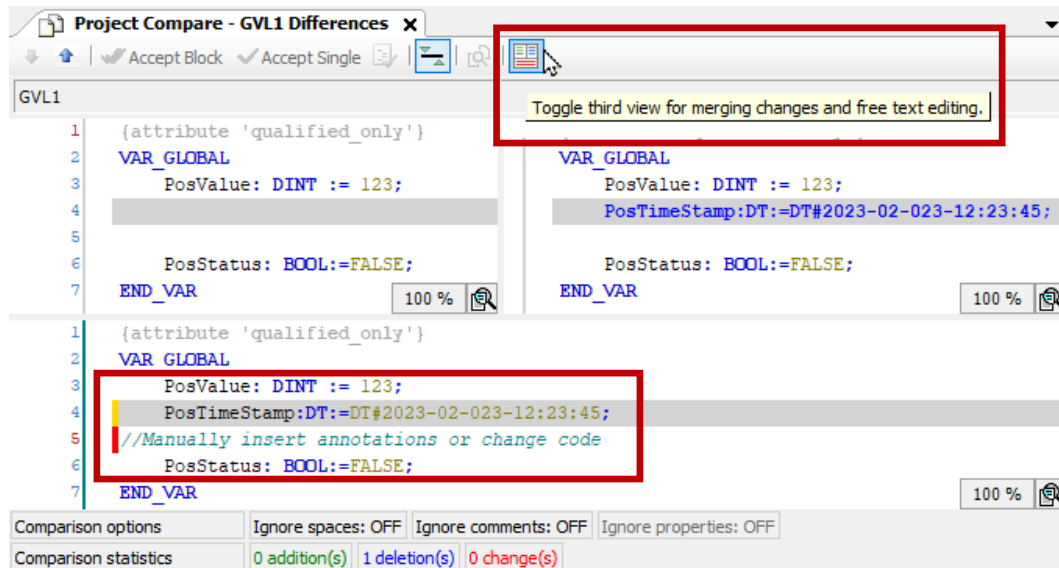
Project Compare - GVL1 Differences ×

Accept Block Accept Single

GVL1

Toggle third view for merging changes and free text editing.

1 {attribute 'qualified_only'}
2 VAR_GLOBAL
3 PosValue: DINT := 123;
4
5
6 PosStatus: BOOL:=FALSE;
7 END_VAR

100 %

VAR_GLOBAL
PosValue: DINT := 123;
PosTimeStamp:DT:=DT#2023-02-023-12:23:45;

PosStatus: BOOL:=FALSE;
END_VAR

100 %

1 {attribute 'qualified_only'}
2 VAR_GLOBAL
3 PosValue: DINT := 123;
4 PosTimeStamp:DT:=DT#2023-02-023-12:23:45;
5 //Manually insert annotations or change code
6 PosStatus: BOOL:=FALSE;
7 END_VAR

100 %

Comparison options | Ignore spaces: OFF | Ignore comments: OFF | Ignore properties: OFF

Comparison statistics | 0 addition(s) | 1 deletion(s) | 0 change(s)